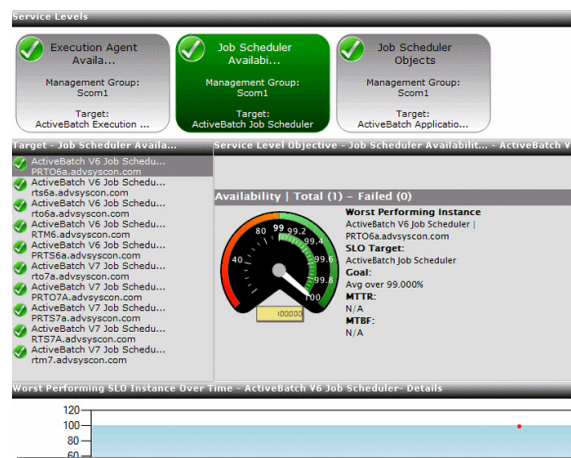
Service Levels

Execution Agent Availa...
Management Group: Scom1
Target: ActiveBatch Execution ...

Job Scheduler Availabi...
Management Group: Scom1
Target: ActiveBatch Job Scheduler

Job Scheduler Objects
Management Group: Scom1
Target: ActiveBatch Applicatio...

Target - Job Scheduler Availa...

ActiveBatch V6 Job Schedu...
PRTO6a.advsyscon.com
ActiveBatch V6 Job Schedu...
rts6a.advsyscon.com
ActiveBatch V6 Job Schedu...
rto6a.advsyscon.com
ActiveBatch V6 Job Schedu...
RTM6.advsyscon.com
ActiveBatch V6 Job Schedu...
PRTS6a.advsyscon.com
ActiveBatch V7 Job Schedu...
rto7a.advsyscon.com
ActiveBatch V7 Job Schedu...
PRTO7A.advsyscon.com
ActiveBatch V7 Job Schedu...
PRTS7a.advsyscon.com
ActiveBatch V7 Job Schedu...
RTS7A.advsyscon.com
ActiveBatch V7 Job Schedu...
rtm7.advsyscon.com

Service Level Objective - Job Scheduler Availabilit... - ActiveBatch V

Availability | Total (1) – Failed (0)

40 80 90 99 99.2 99.4 99.6 99.8 100
100000

Worst Performing Instance
ActiveBatch V6 Job Scheduler | PRTO6a.advsyscon.com
SLO Target:
ActiveBatch Job Scheduler
Goal:
Avg over 99.000%
MTTR:
N/A
MTBF:
N/A

Worst Performing SLO Instance Over Time - ActiveBatch V6 Job Scheduler- Details

120
100
80
60